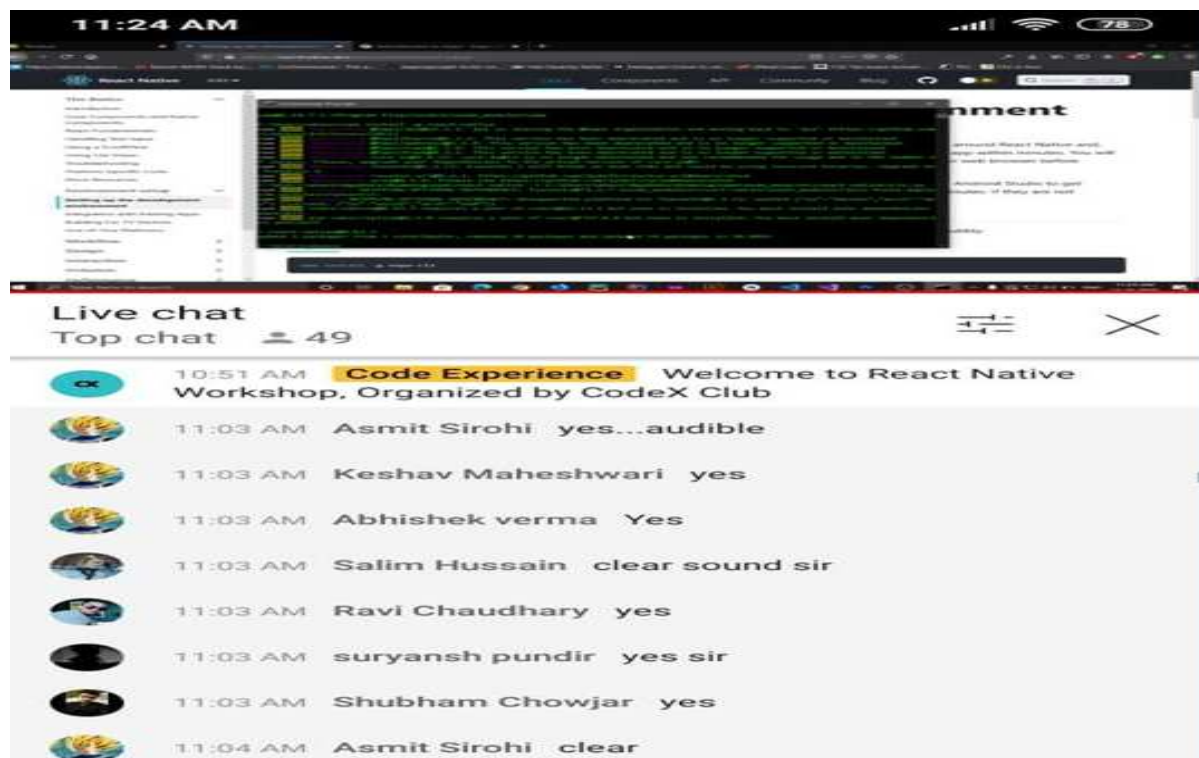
11:24 AM

78

React Native

nment

Live chat
Top chat 49

10:51 AM Code Experience Welcome to React Native Workshop, Organized by CodeX Club

11:03 AM Asmit Sirohi yes...audible

11:03 AM Keshav Maheshwari yes

11:03 AM Abhishek verma Yes

11:03 AM Salim Hussain clear sound sir

11:03 AM Ravi Chaudhary yes

11:03 AM suryansh pundir yes sir

11:03 AM Shubham Chowjar yes

11:04 AM Asmit Sirohi clear